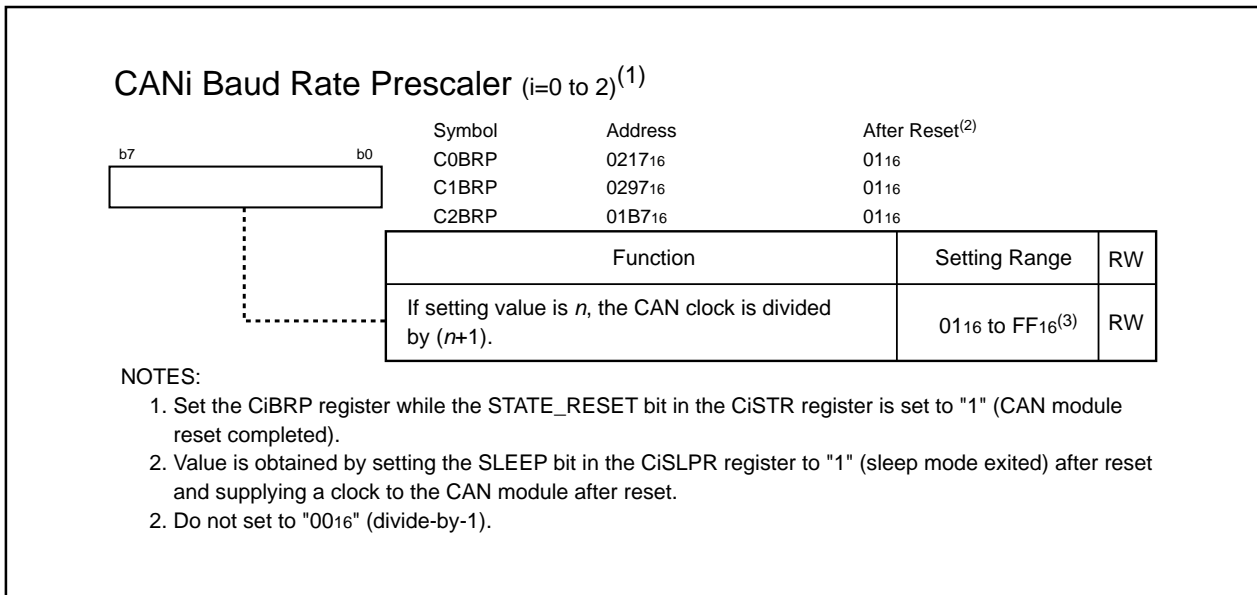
CANi Baud Rate Prescaler (i=0 to 2)$^{(1)}$

b7 b0

| Symbol | Address | After Reset$^{(2)}$ |
|---|---|---|
| C0BRP | $0217_{16}$ | $01_{16}$ |
| C1BRP | $0297_{16}$ | $01_{16}$ |
| C2BRP | $01B7_{16}$ | $01_{16}$ |

| Function | Setting Range | RW |
|---|---|---|
| If setting value is $n$, the CAN clock is divided by ($n$+1). | $01_{16}$ to $FF_{16}$$^{(3)}$ | RW |

NOTES:
1. Set the CiBRP register while the STATE_RESET bit in the CiSTR register is set to "1" (CAN module reset completed).
2. Value is obtained by setting the SLEEP bit in the CiSLPR register to "1" (sleep mode exited) after reset and supplying a clock to the CAN module after reset.
2. Do not set to "$00_{16}$" (divide-by-1).